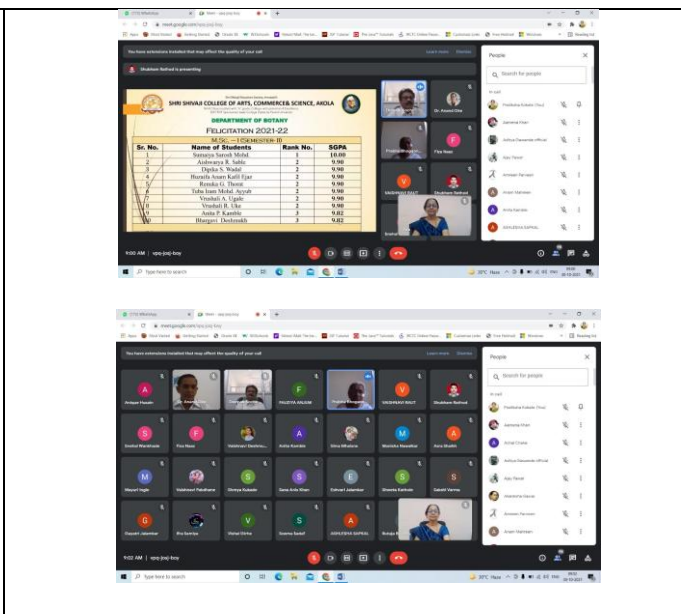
meet.google.com/vpu-jcxj-boy

You have extensions installed that may affect the quality of your call

Learn more Dismiss

Shubham Rathod is presenting

SHRI SHIVAJI COLLEGE OF ARTS, COMMERCE& SCIENCE, AKOLA

DEPARTMENT OF BOTANY

FELICITATION 2021-22

M.SC. – I (SEMESTER-II)

| Sr. No. | Name of Students | Rank No. | SGPA |
|---|---|---|---|
| 1 | Sumaiya Sarosh Mohd. | 1 | 10.00 |
| 2 | Aishwarya R. Sable | 2 | 9.90 |
| 3 | Dipika S. Wadal | 2 | 9.90 |
| 4 | Huzaifa Anam Kafil Ejaz | 2 | 9.90 |
| 5 | Renuka G. Thorat | 2 | 9.90 |
| 6 | Tuba Inam Mohd. Ayyub | 2 | 9.90 |
| 7 | Vrushali A. Ugale | 2 | 9.90 |
| 8 | Vrushali R. Uke | 2 | 9.90 |
| 9 | Anita P. Kamble | 3 | 9.82 |
| 10 | Bhagyari Deshmukh | 3 | 9.82 |

Dr. Anand Dra

Fiza Naaz

Pratibha Bhagwat

VAISHNAVI RAUT

Shubham Rathod

People

Search for people

In call

9:00 AM | vpu-jcxj-boy

Type here to search

30°C Haze

You have extensions installed that may affect the quality of your call

Learn more Dismiss

Ambyer Hasain

PALEEYA ANJUM

Pratibha Bhagwat

VAISHNAVI RAUT

Shubham Rathod

Snehal Warkhade

Fiza Naaz

Vaishnavi Deshmu...

Ankita Kolhate

Sima Bhalerao

Manisha Mundhe

Asra Shaikh

Mayuri Ingle

Vaishnavi Patekhede

Shreya Kukade

Sana Anis Khan

Eshwari Jadhav

Shweta Kathale

Sakshi Varma

Gayatri Jalamkar

Riya Sarnaye

Vishal Dirke

Seema Sadaf

ASHLESHA SAPKAL

Search for people

In call

9:02 AM | vpu-jcxj-boy

Type here to search

30°C Haze